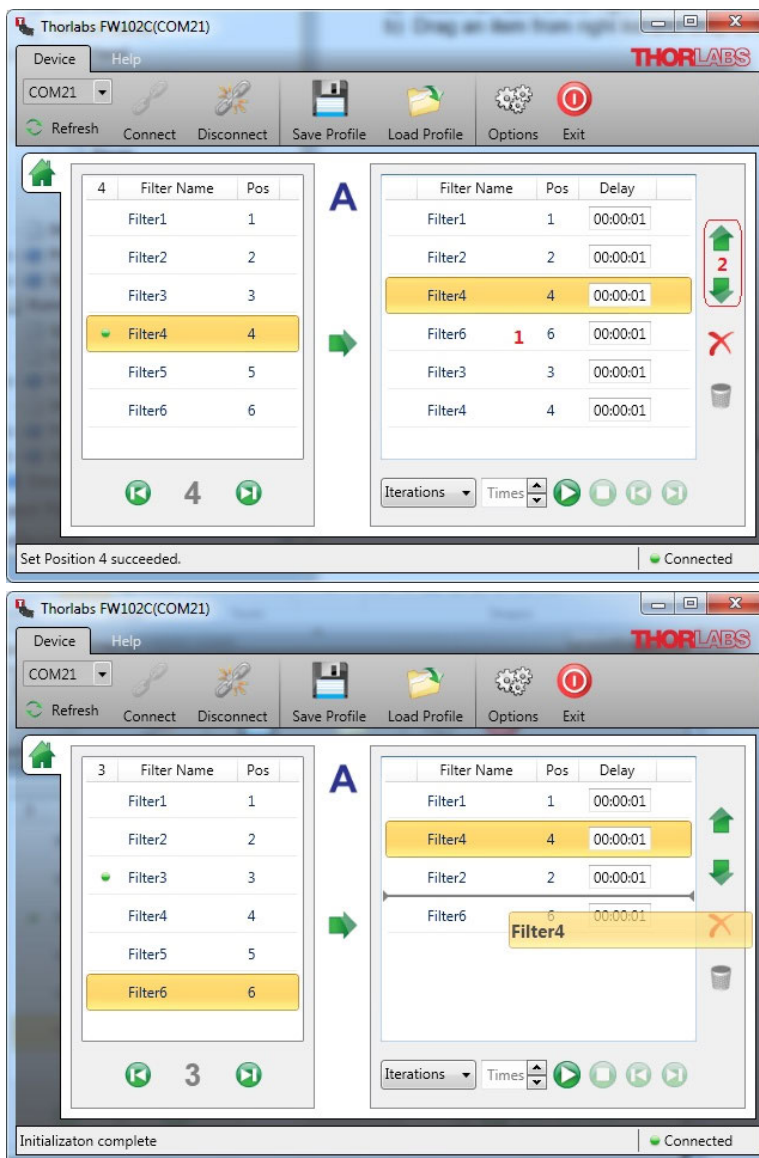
Thorlabs FW102C(COM21)

b) Drag an item from right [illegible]

Device Help

THORLABS

COM21

Refresh Connect Disconnect Save Profile Load Profile Options Exit

| 4 | Filter Name | Pos |
|---|---|---|
| | Filter1 | 1 |
| | Filter2 | 2 |
| | Filter3 | 3 |
| | Filter4 | 4 |
| | Filter5 | 5 |
| | Filter6 | 6 |

4

A

| Filter Name | Pos | Delay |
|---|---|---|
| Filter1 | 1 | 00:00:01 |
| Filter2 | 2 | 00:00:01 |
| Filter4 | 4 | 00:00:01 |
| Filter6 | 6 | 00:00:01 |
| Filter3 | 3 | 00:00:01 |
| Filter4 | 4 | 00:00:01 |

1

2

Iterations Times

Set Position 4 succeeded.

Connected

Thorlabs FW102C(COM21)

Device Help

THORLABS

COM21

Refresh Connect Disconnect Save Profile Load Profile Options Exit

| 3 | Filter Name | Pos |
|---|---|---|
| | Filter1 | 1 |
| | Filter2 | 2 |
| | Filter3 | 3 |
| | Filter4 | 4 |
| | Filter5 | 5 |
| | Filter6 | 6 |

3

A

| Filter Name | Pos | Delay |
|---|---|---|
| Filter1 | 1 | 00:00:01 |
| Filter4 | 4 | 00:00:01 |
| Filter2 | 2 | 00:00:01 |
| Filter6 | 6 | 00:00:01 |

Filter4

Iterations Times

Initializaton complete

Connected